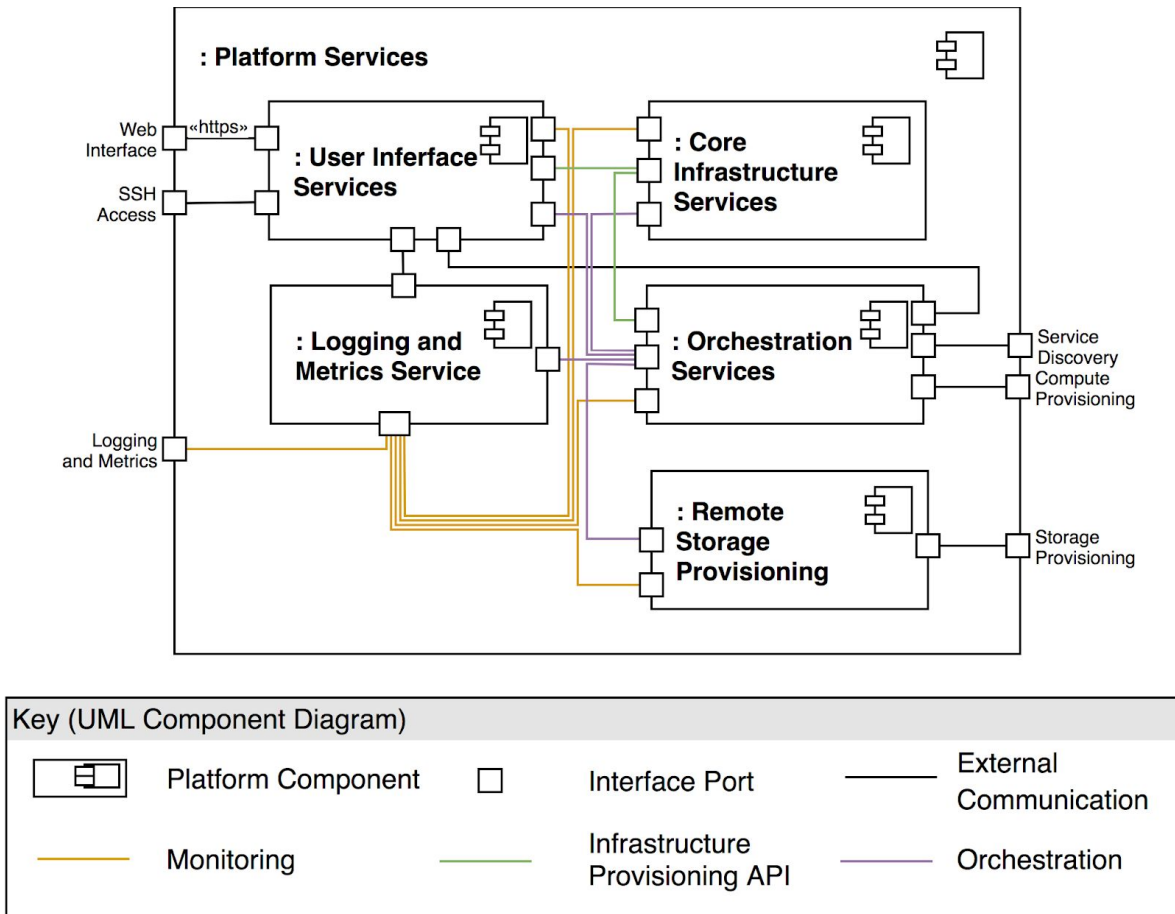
: Platform Services

Web Interface

«https»

SSH Access

: User Inferface Services

: Core Infrastructure Services

: Logging and Metrics Service

: Orchestration Services

Service Discovery

Compute Provisioning

Logging and Metrics

: Remote Storage Provisioning

Storage Provisioning

Key (UML Component Diagram)

Platform Component

Interface Port

External Communication

Monitoring

Infrastructure Provisioning API

Orchestration